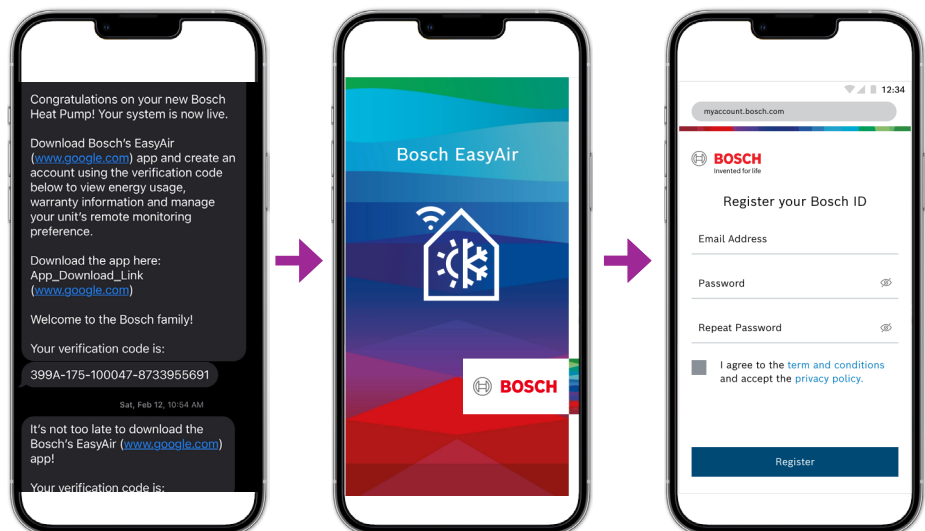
Congratulations on your new Bosch Heat Pump! Your system is now live.

Download Bosch's EasyAir (www.google.com) app and create an account using the verification code below to view energy usage, warranty information and manage your unit's remote monitoring preference.

Download the app here: App_Download_Link (www.google.com)

Welcome to the Bosch family!

Your verification code is:

399A-175-100047-8733955691

Sat, Feb 12, 10:54 AM

It's not too late to download the Bosch's EasyAir (www.google.com) app!

Your verification code is:

Bosch EasyAir

BOSCH

12:34

myaccount.bosch.com

BOSCH
Invented for life

Register your Bosch ID

Email Address

Password

Repeat Password

I agree to the term and conditions and accept the privacy policy.

Register